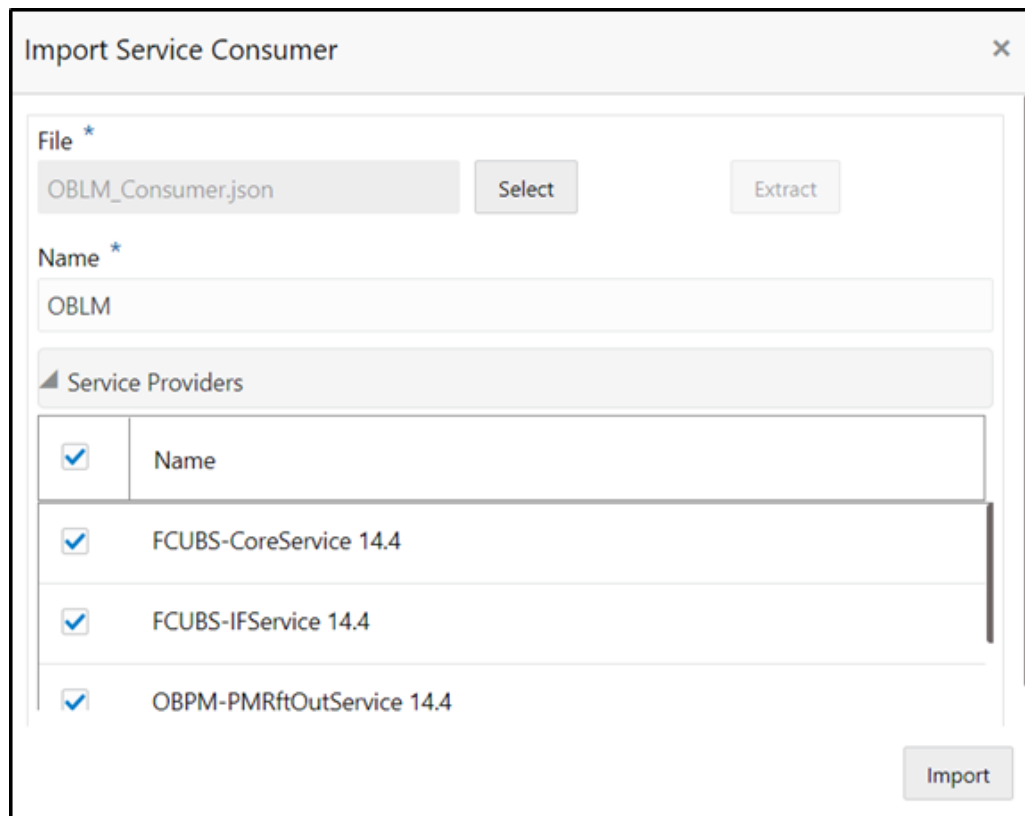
Import Service Consumer

×

File *

OBLM_Consumer.json

Select

Extract

Name *

OBLM

Service Providers

| | Name |
|---|---|
| | FCUBS-CoreService 14.4 |
| | FCUBS-IFService 14.4 |
| | OBPM-PMRftOutService 14.4 |

Import